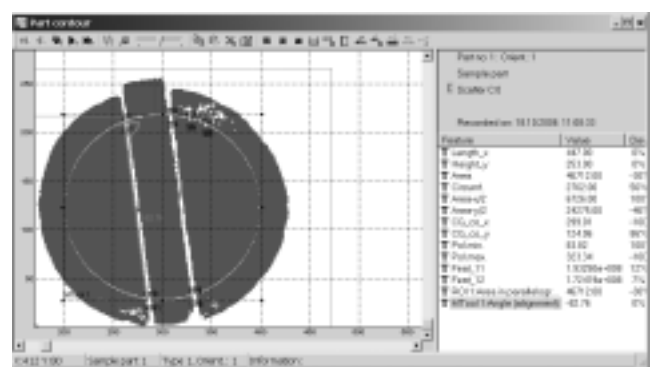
Part contour

Part no 1: Orient: 1
Sample part
Scatter Off

Recorded on: 18.10.2006 11:09:33

| Feature | Value | Dev |
|---|---|---|
| Length_x | 447.00 | 0% |
| Height_y | 253.00 | 0% |
| Area | 4671.00 | -90% |
| Convex | 2762.00 | 50% |
| Area x2 | 6726.00 | 100% |
| Area y2 | 24378.00 | -46% |
| CG_x | 299.91 | -16% |
| CG_y | 134.96 | 86% |
| Pol min | 63.82 | 100% |
| Pol max | 323.34 | -16% |
| Feret_11 | 1.10206e+006 | 12% |
| Feret_12 | 1.72418e+006 | -7% |
| ROI 1 Area in parallelogr | 4671.00 | -90% |
| MFeat 1 Angle (alignment) | -83.76 | 0% |

C412 1:00 | Sample part 1 | Type 1, Orient: 1 | Information: